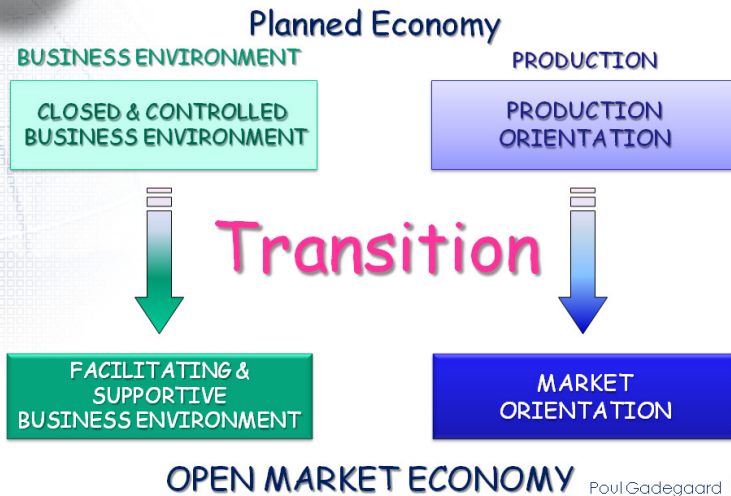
Planned Economy

BUSINESS ENVIRONMENT

PRODUCTION

CLOSED & CONTROLLED BUSINESS ENVIRONMENT

PRODUCTION ORIENTATION

Transition

FACILITATING & SUPPORTIVE BUSINESS ENVIRONMENT

MARKET ORIENTATION

OPEN MARKET ECONOMY

Poul Gadegaard